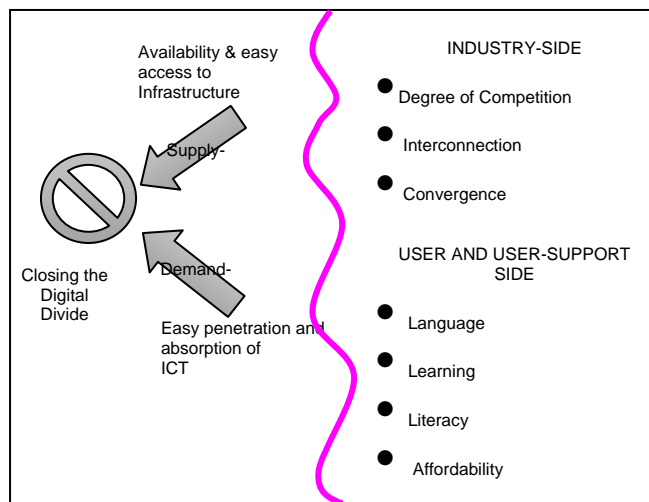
Availability & easy access to Infrastructure

Supply-

Demand-

Closing the Digital Divide

Easy penetration and absorption of ICT

INDUSTRY-SIDE

- Degree of Competition
- Interconnection
- Convergence

USER AND USER-SUPPORT SIDE

- Language
- Learning
- Literacy
- Affordability